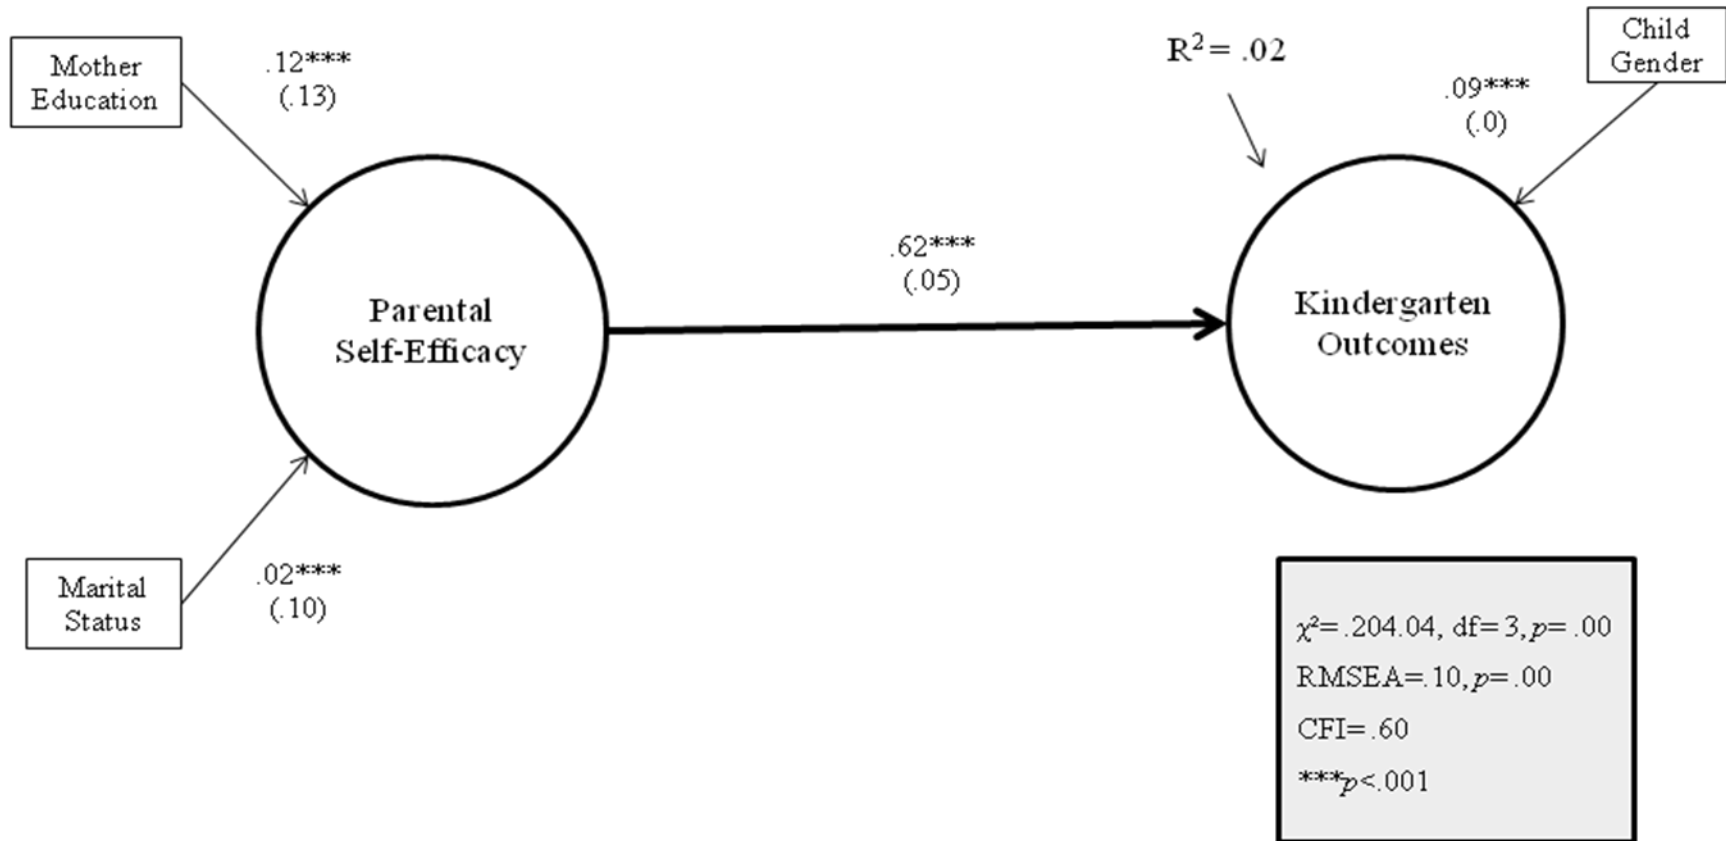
Mother Education

.12***
(.13)

$R^2 = .02$

Child Gender

.09***
(.0)

.62***
(.05)

Parental Self-Efficacy

Kindergarten Outcomes

Marital Status

.02***
(.10)

$\chi^2$=.204.04, df=3, $p$= .00

RMSEA=.10, $p$= .00

CFI=.60

***$p$<.001